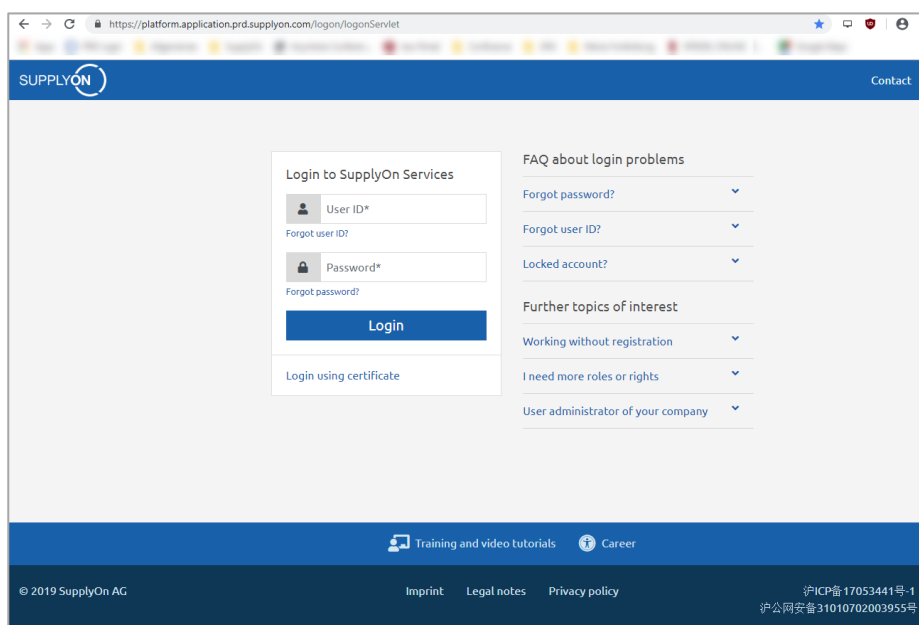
https://platform.application.prd.supplyon.com/logon/logonServlet

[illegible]

SUPPLYON

Contact

Login to SupplyOn Services

User ID*

Forgot user ID?

Password*

Forgot password?

Login

Login using certificate

FAQ about login problems

Forgot password?

Forgot user ID?

Locked account?

Further topics of interest

Working without registration

I need more roles or rights

User administrator of your company

Training and video tutorials

Career

© 2019 SupplyOn AG

Imprint

Legal notes

Privacy policy

沪ICP备17053441号-1

沪公网安备31010702003955号